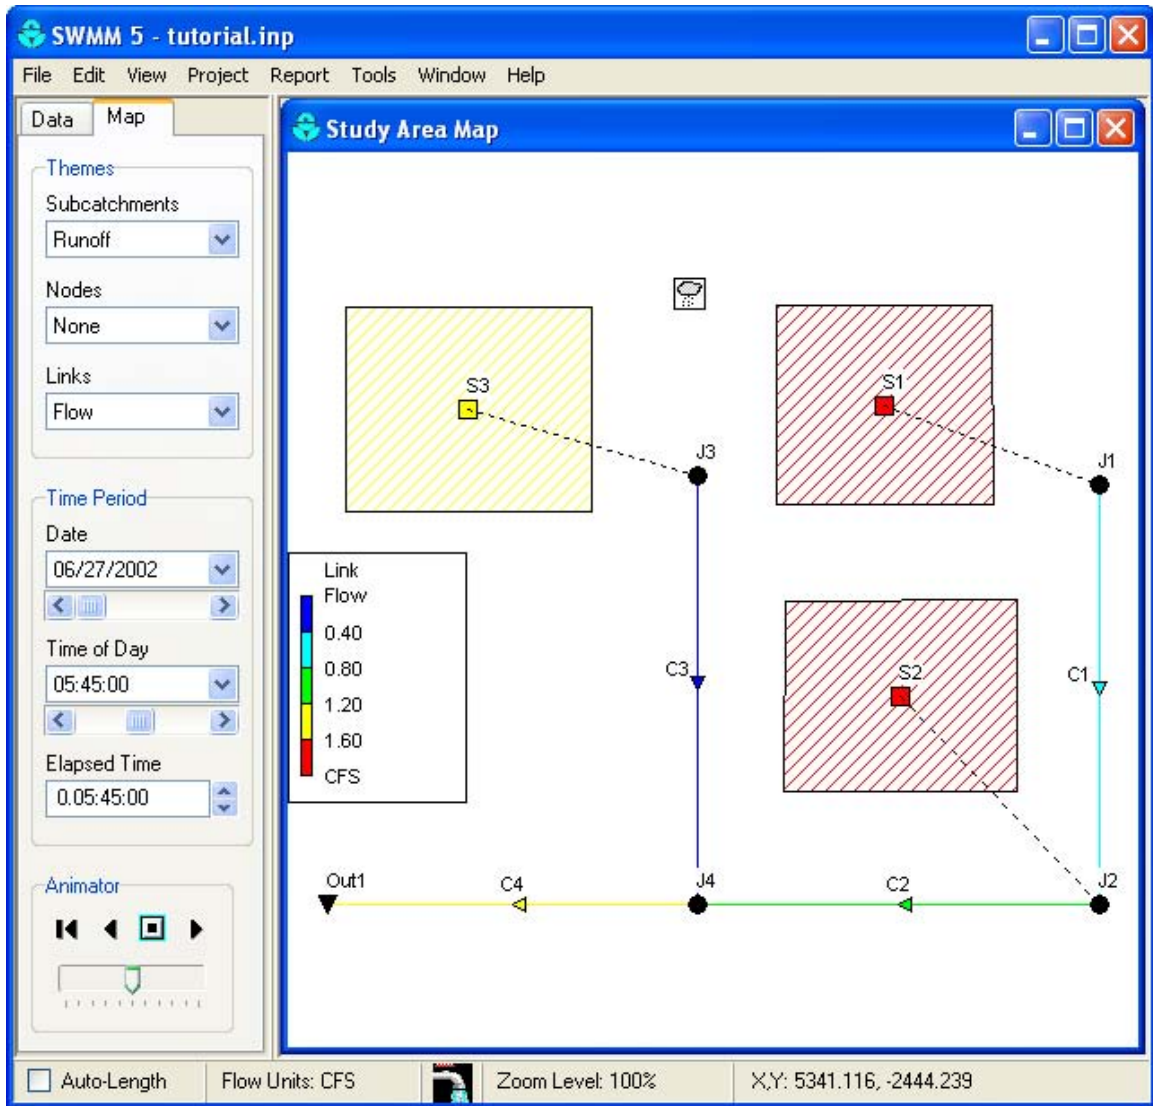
SWMM 5 - tutorial.inp

File Edit View Project Report Tools Window Help

Data Map

Themes

Subcatchments

Runoff

Nodes

None

Links

Flow

Time Period

Date

06/27/2002

Time of Day

05:45:00

Elapsed Time

0.05:45:00

Animator

Study Area Map

S3

S1

J3

J1

Link
Flow
0.40
0.80
1.20
1.60
CFS

C3

S2

C1

Out1

C4

J4

C2

J2

Auto-Length Flow Units: CFS Zoom Level: 100% X,Y: 5341.116, -2444.239